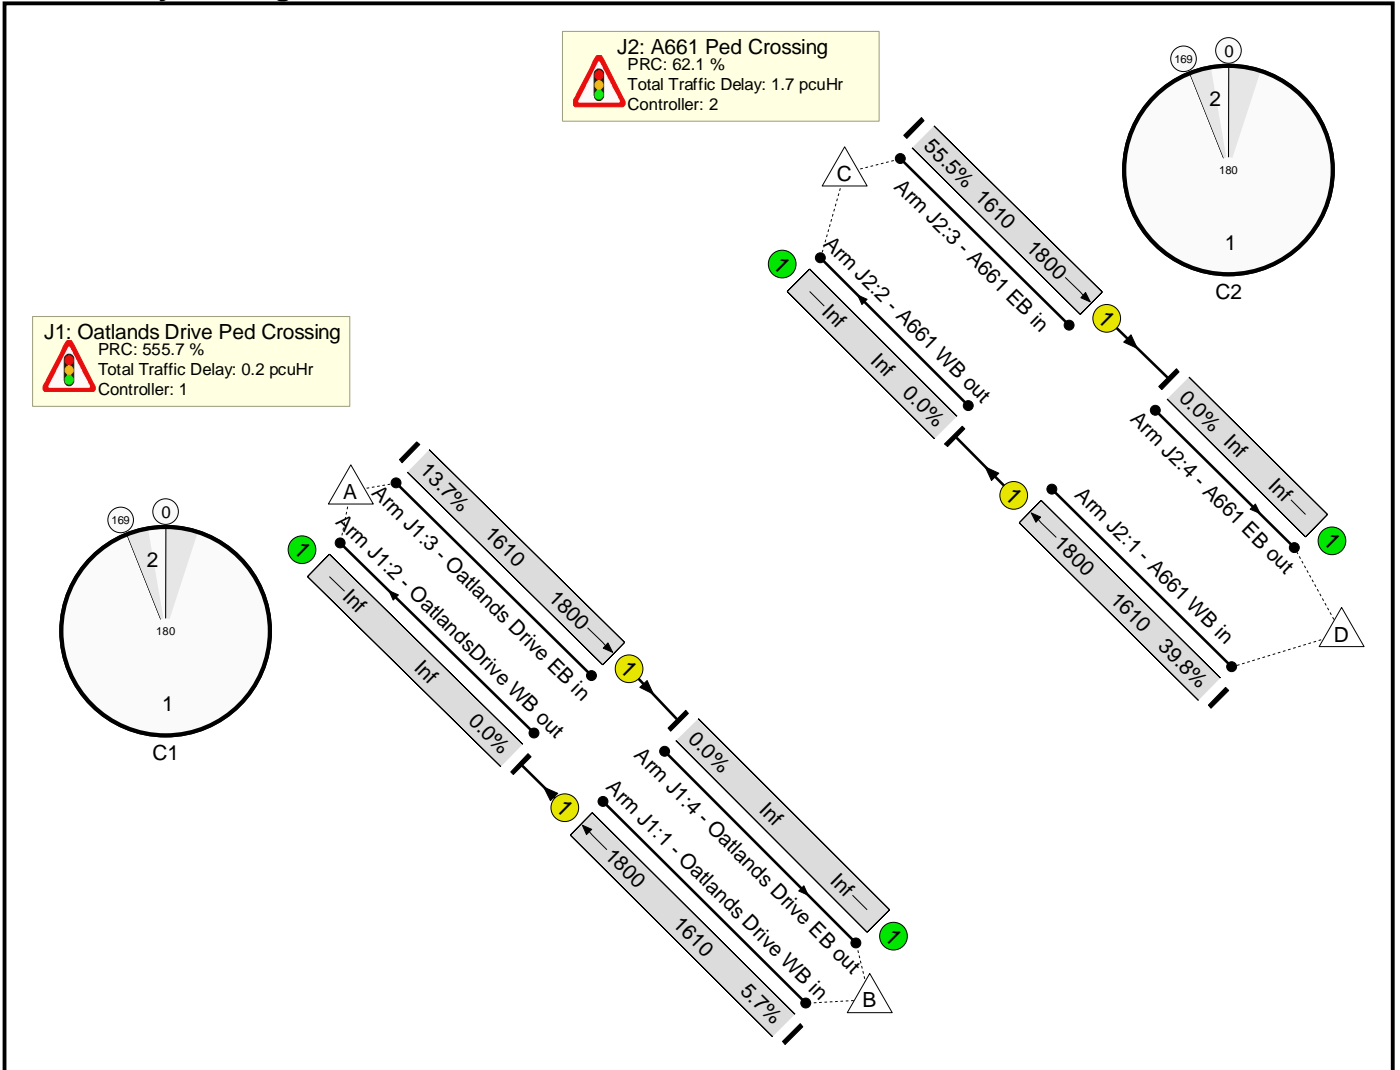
J2: A661 Ped Crossing
PRC: 62.1 %
Total Traffic Delay: 1.7 pcuHr
Controller: 2

169
0
2
180
1
C2

C
55.5% 1610 1800
Arm J2:3 - A661 EB in
1
Arm J2:2 - A661 WB out
Inf Inf 0.0%
1
0.0% Inf Inf
Arm J2:4 - A661 EB out
1
1
Arm J2:1 - A661 WB in
1800 1610 39.8%
D

J1: Oatlands Drive Ped Crossing
PRC: 555.7 %
Total Traffic Delay: 0.2 pcuHr
Controller: 1

169
0
2
180
1
C1

A
13.7% 1610 1800
Arm J1:3 - Oatlands Drive EB in
1
Arm J1:2 - OatlandsDrive WB out
Inf Inf 0.0%
1
0.0% Inf Inf
Arm J1:4 - Oatlands Drive EB out
1
1
Arm J1:1 - Oatlands Drive WB in
1800 1610 5.7%
B